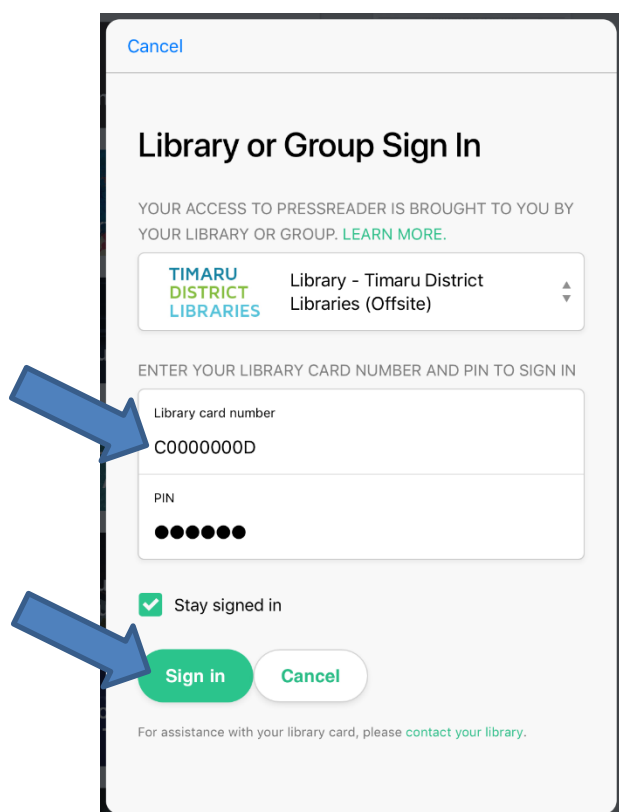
Cancel

Library or Group Sign In

YOUR ACCESS TO PRESSREADER IS BROUGHT TO YOU BY YOUR LIBRARY OR GROUP. LEARN MORE.

TIMARU DISTRICT LIBRARIES

Library - Timaru District Libraries (Offsite)

ENTER YOUR LIBRARY CARD NUMBER AND PIN TO SIGN IN

Library card number

C0000000D

PIN

●●●●●●

Stay signed in

Sign in

Cancel

For assistance with your library card, please contact your library.